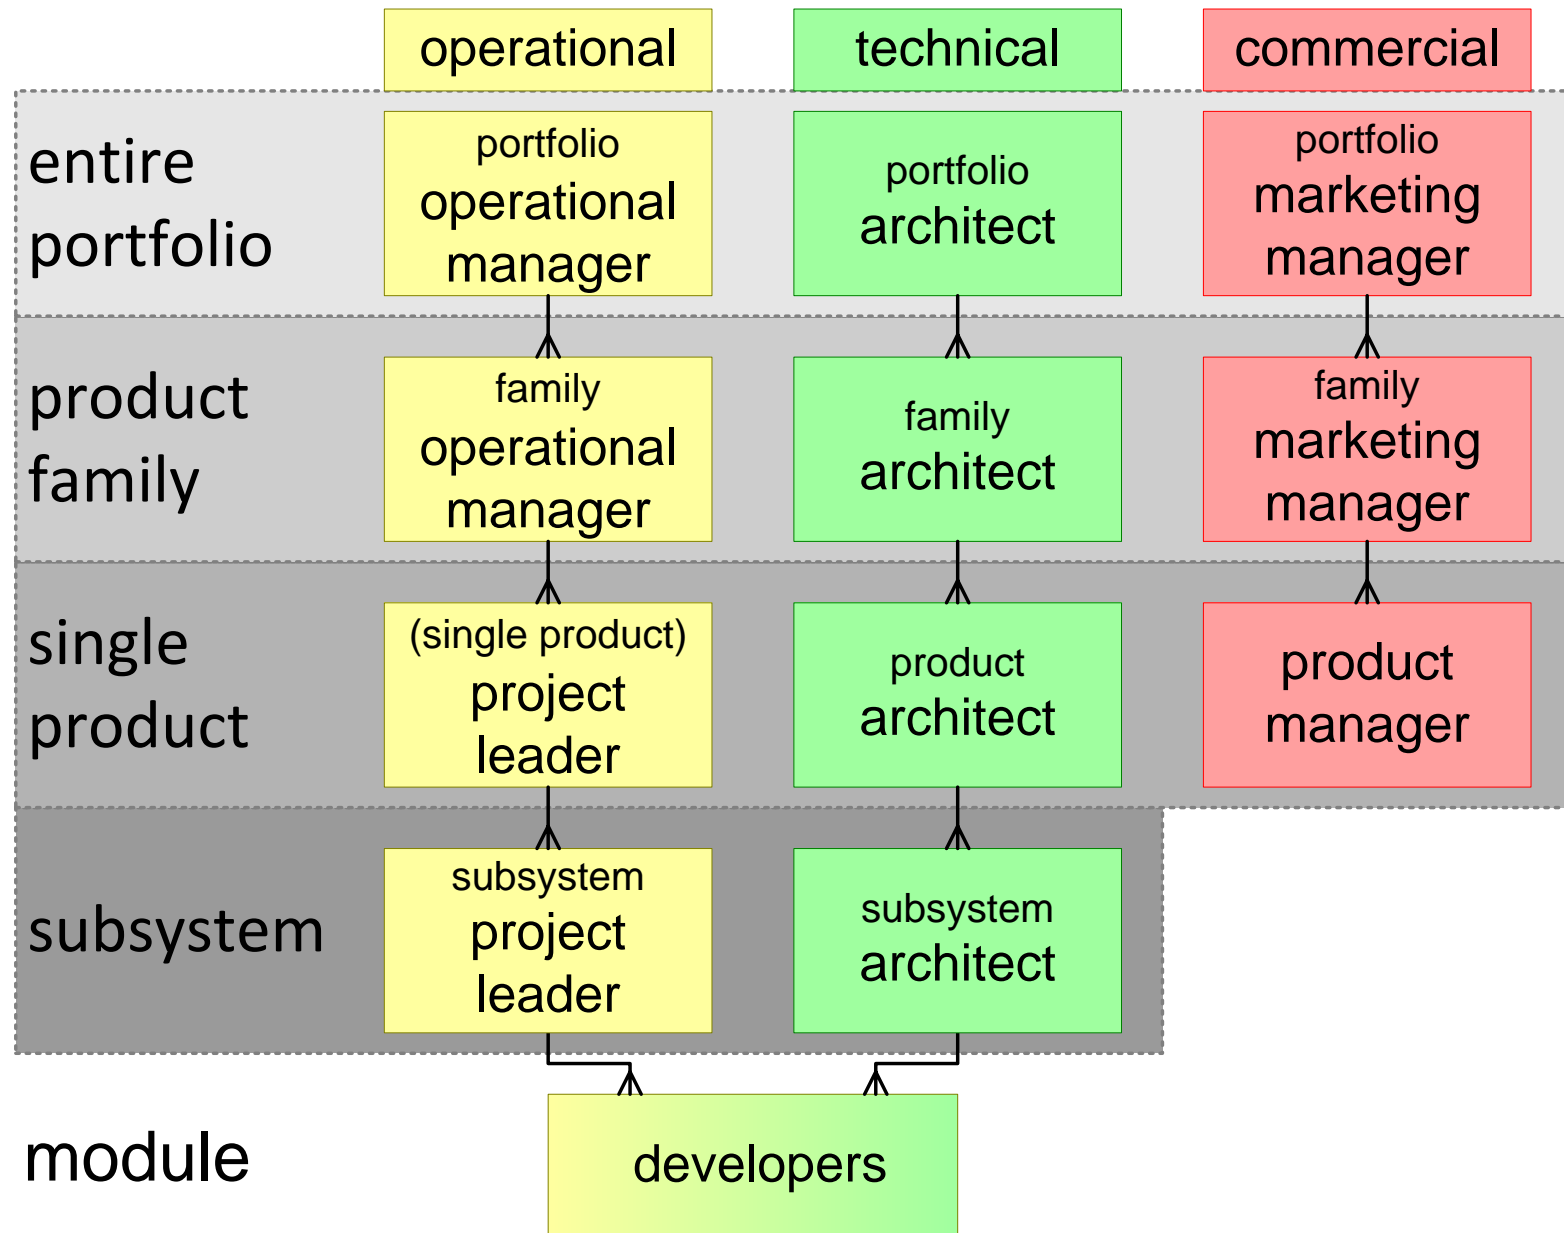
|  | operational | technical | commercial |
|---|---|---|---|
| entire portfolio | portfolio operational manager | portfolio architect | portfolio marketing manager |
| product family | family operational manager | family architect | family marketing manager |
| single product | (single product) project leader | product architect | product manager |
| subsystem | subsystem project leader | subsystem architect |  |

module

developers